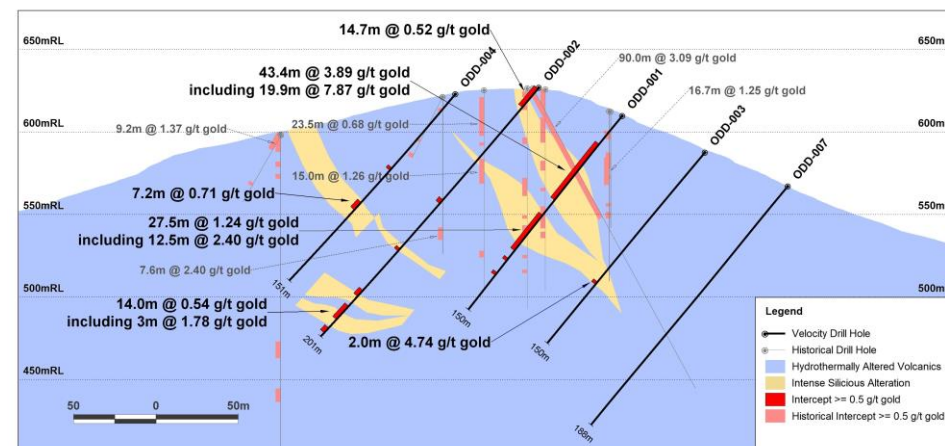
650mRL
650m
600mRL
600m
550mRL
550m
500mRL
500m
450mRL

14.7m @ 0.52 g/t gold
43.4m @ 3.89 g/t gold
including 19.9m @ 7.87 g/t gold
90.0m @ 3.09 g/t gold
16.7m @ 1.25 g/t gold
9.2m @ 1.37 g/t gold
23.5m @ 0.68 g/t gold
15.0m @ 1.26 g/t gold
7.2m @ 0.71 g/t gold
27.5m @ 1.24 g/t gold
including 12.5m @ 2.40 g/t gold
7.6m @ 2.40 g/t gold
14.0m @ 0.54 g/t gold
including 3m @ 1.78 g/t gold
2.0m @ 4.74 g/t gold

ODD-004
ODD-002
ODD-001
ODD-003
ODD-007
151m
201m
150m
150m
188m

50
0
50m

Legend
Velocity Drill Hole
Historical Drill Hole
Hydrothermally Altered Volcanics
Intense Silicious Alteration
Intercept >= 0.5 g/t gold
Historical Intercept >= 0.5 g/t gold